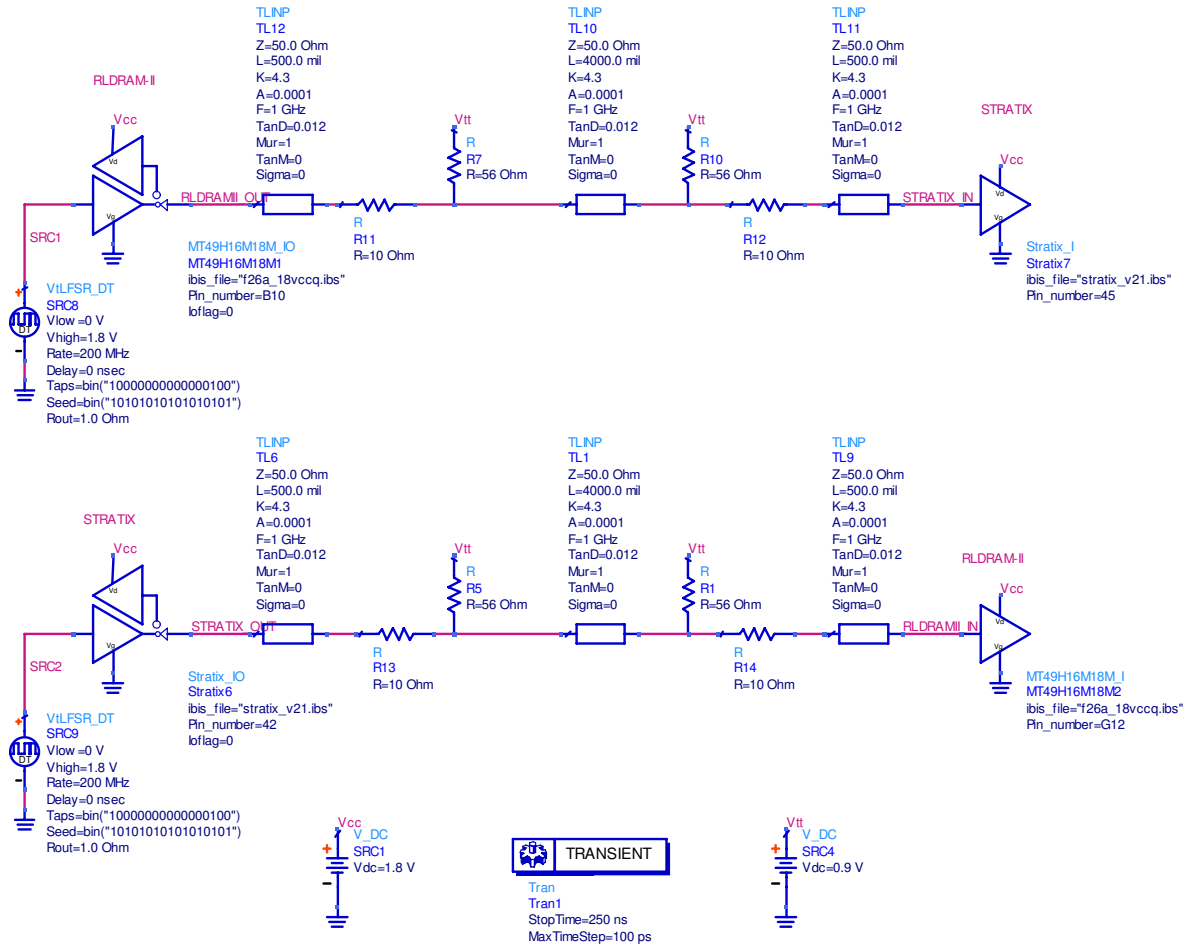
TLINP
TL12
Z=50.0 Ohm
L=500.0 mil
K=4.3
A=0.0001
F=1 GHz
TanD=0.012
Mur=1
TanM=0
Sigma=0

TLINP
TL10
Z=50.0 Ohm
L=4000.0 mil
K=4.3
A=0.0001
F=1 GHz
TanD=0.012
Mur=1
TanM=0
Sigma=0

TLINP
TL11
Z=50.0 Ohm
L=500.0 mil
K=4.3
A=0.0001
F=1 GHz
TanD=0.012
Mur=1
TanM=0
Sigma=0

RLDRAM-II
Vcc
Vd
Vg
RLDRAMII_OUT
SRC1

Vtt
R
R7
R=56 Ohm

Vtt
R
R10
R=56 Ohm

STRATIX
Vcc
Vd
Vg
STRATIX_IN

R
R11
R=10 Ohm

R
R12
R=10 Ohm

MT49H16M18M_IO
MT49H16M18M1
ibis_file="f26a_18vccq.ibs"
Pin_number=B10
Ioflag=0

Stratix_I
Stratix7
ibis_file="stratix_v21.ibs"
Pin_number=45

DT
VtLFSR_DT
SRC8
Vlow =0 V
Vhigh=1.8 V
Rate=200 MHz
Delay=0 nsec
Taps=bin("10000000000000100")
Seed=bin("10101010101010101")
Rout=1.0 Ohm

TLINP
TL6
Z=50.0 Ohm
L=500.0 mil
K=4.3
A=0.0001
F=1 GHz
TanD=0.012
Mur=1
TanM=0
Sigma=0

TLINP
TL1
Z=50.0 Ohm
L=4000.0 mil
K=4.3
A=0.0001
F=1 GHz
TanD=0.012
Mur=1
TanM=0
Sigma=0

TLINP
TL9
Z=50.0 Ohm
L=500.0 mil
K=4.3
A=0.0001
F=1 GHz
TanD=0.012
Mur=1
TanM=0
Sigma=0

STRATIX
Vcc
Vd
Vg
STRATIX_OUT
SRC2

Vtt
R
R5
R=56 Ohm

Vtt
R
R1
R=56 Ohm

RLDRAM-II
Vcc
Vd
Vg
RLDRAMII_IN

R
R13
R=10 Ohm

R
R14
R=10 Ohm

Stratix_IO
Stratix6
ibis_file="stratix_v21.ibs"
Pin_number=42
Ioflag=0

MT49H16M18M_I
MT49H16M18M2
ibis_file="f26a_18vccq.ibs"
Pin_number=G12

DT
VtLFSR_DT
SRC9
Vlow =0 V
Vhigh=1.8 V
Rate=200 MHz
Delay=0 nsec
Taps=bin("10000000000000100")
Seed=bin("10101010101010101")
Rout=1.0 Ohm

Vcc
V_DC
SRC1
Vdc=1.8 V

TRANSIENT
Tran
Tran1
StopTime=250 ns
MaxTimeStep=100 ps

Vtt
V_DC
SRC4
Vdc=0.9 V